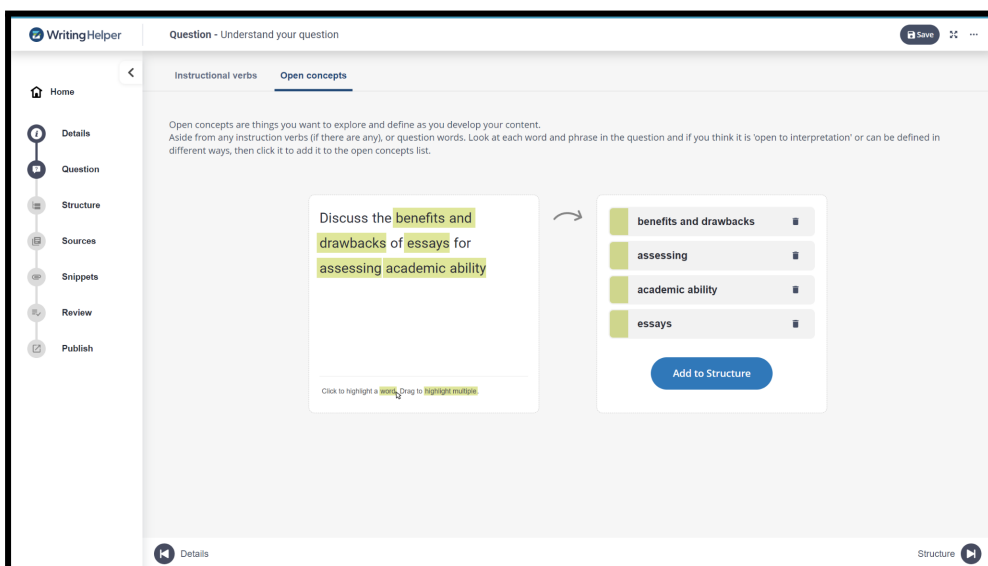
WritingHelper

Question - Understand your question

Save

Home

Details

Question

Structure

Sources

Snippets

Review

Publish

Instructional verbs

Open concepts

Open concepts are things you want to explore and define as you develop your content.
Aside from any instruction verbs (if there are any), or question words. Look at each word and phrase in the question and if you think it is 'open to interpretation' or can be defined in different ways, then click it to add it to the open concepts list.

Discuss the benefits and drawbacks of essays for assessing academic ability

Click to highlight a word. Drag to highlight multiple.

benefits and drawbacks

assessing

academic ability

essays

Add to Structure

Details

Structure